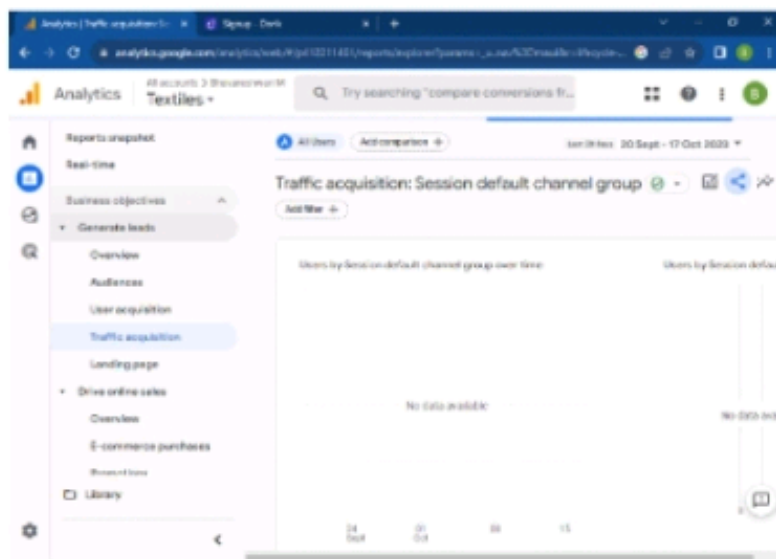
Analytics | Traffic acquisition: Se ×
Signup - Dork ×
+

analytics.google.com/analytics/web/#/p410211451/reports/explorer?params=_u.nav%3Dmaui&r=lifecycle-

Analytics
All accounts > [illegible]
Textiles ▾

Try searching "compare conversions fr...

B

Reports snapshot
Real-time

Business objectives
Generate leads
Overview
Audiences
User acquisition
Traffic acquisition
Landing page
Drive online sales
Overview
E-commerce purchases
Promotions
Library

All Users
Add comparison +
Last 28 days 20 Sept - 17 Oct 2023 ▾

Traffic acquisition: Session default channel group

Add filter +

Users by Session default channel group over time

Users by Session defau

No data available

No data ava

24 Sept
01 Oct
08
15